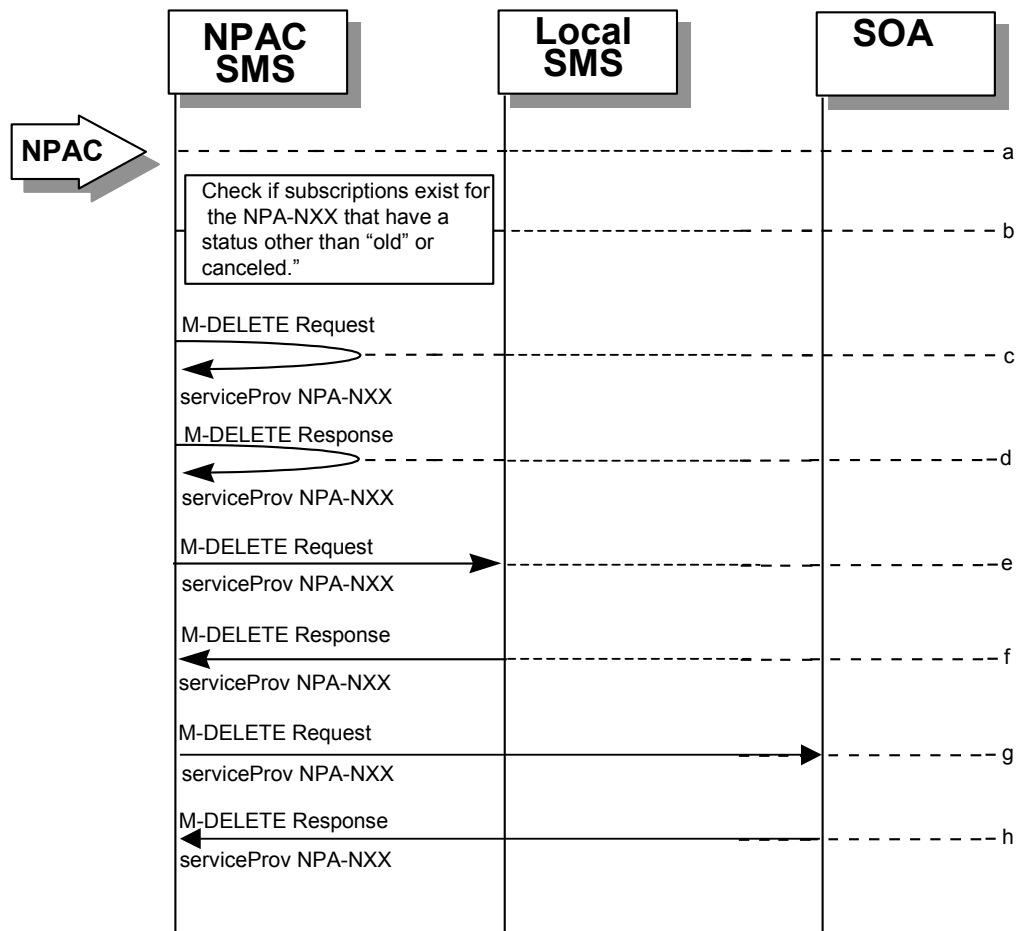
NPAC SMS

Local SMS

SOA

NPAC

a

Check if subscriptions exist for the NPA-NXX that have a status other than “old” or canceled.”

b

M-DELETE Request

c

serviceProv NPA-NXX

M-DELETE Response

d

serviceProv NPA-NXX

M-DELETE Request

e

serviceProv NPA-NXX

M-DELETE Response

f

serviceProv NPA-NXX

M-DELETE Request

g

serviceProv NPA-NXX

M-DELETE Response

h

serviceProv NPA-NXX